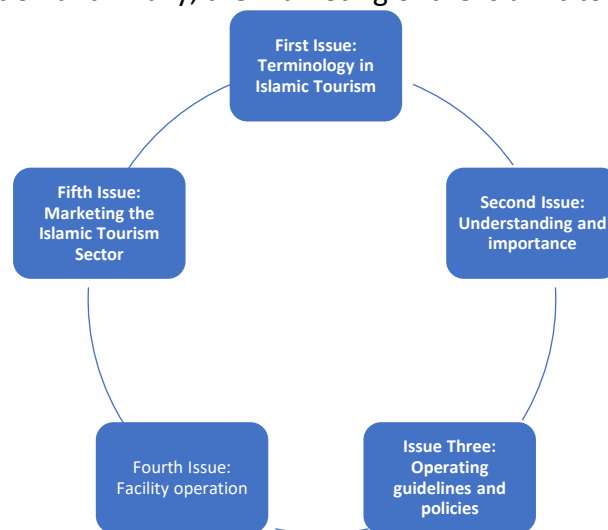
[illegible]

First Issue: Terminology in Islamic Tourism

Second Issue: Understanding and importance

Issue Three: Operating guidelines and policies

Fourth Issue: Facility operation

Fifth Issue: Marketing the Islamic Tourism Sector